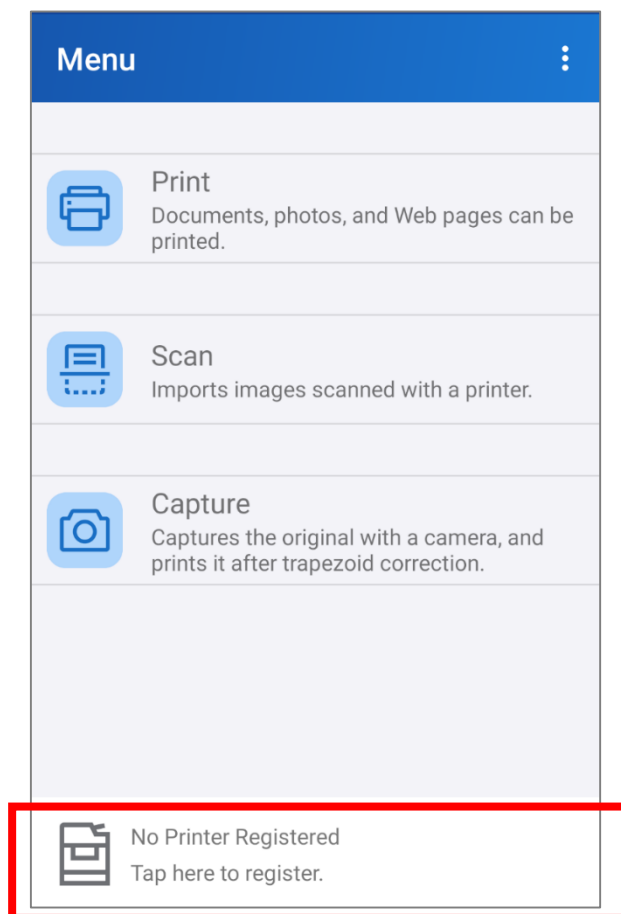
Menu

Print
Documents, photos, and Web pages can be printed.

Scan
Imports images scanned with a printer.

Capture
Captures the original with a camera, and prints it after trapezoid correction.

No Printer Registered
Tap here to register.